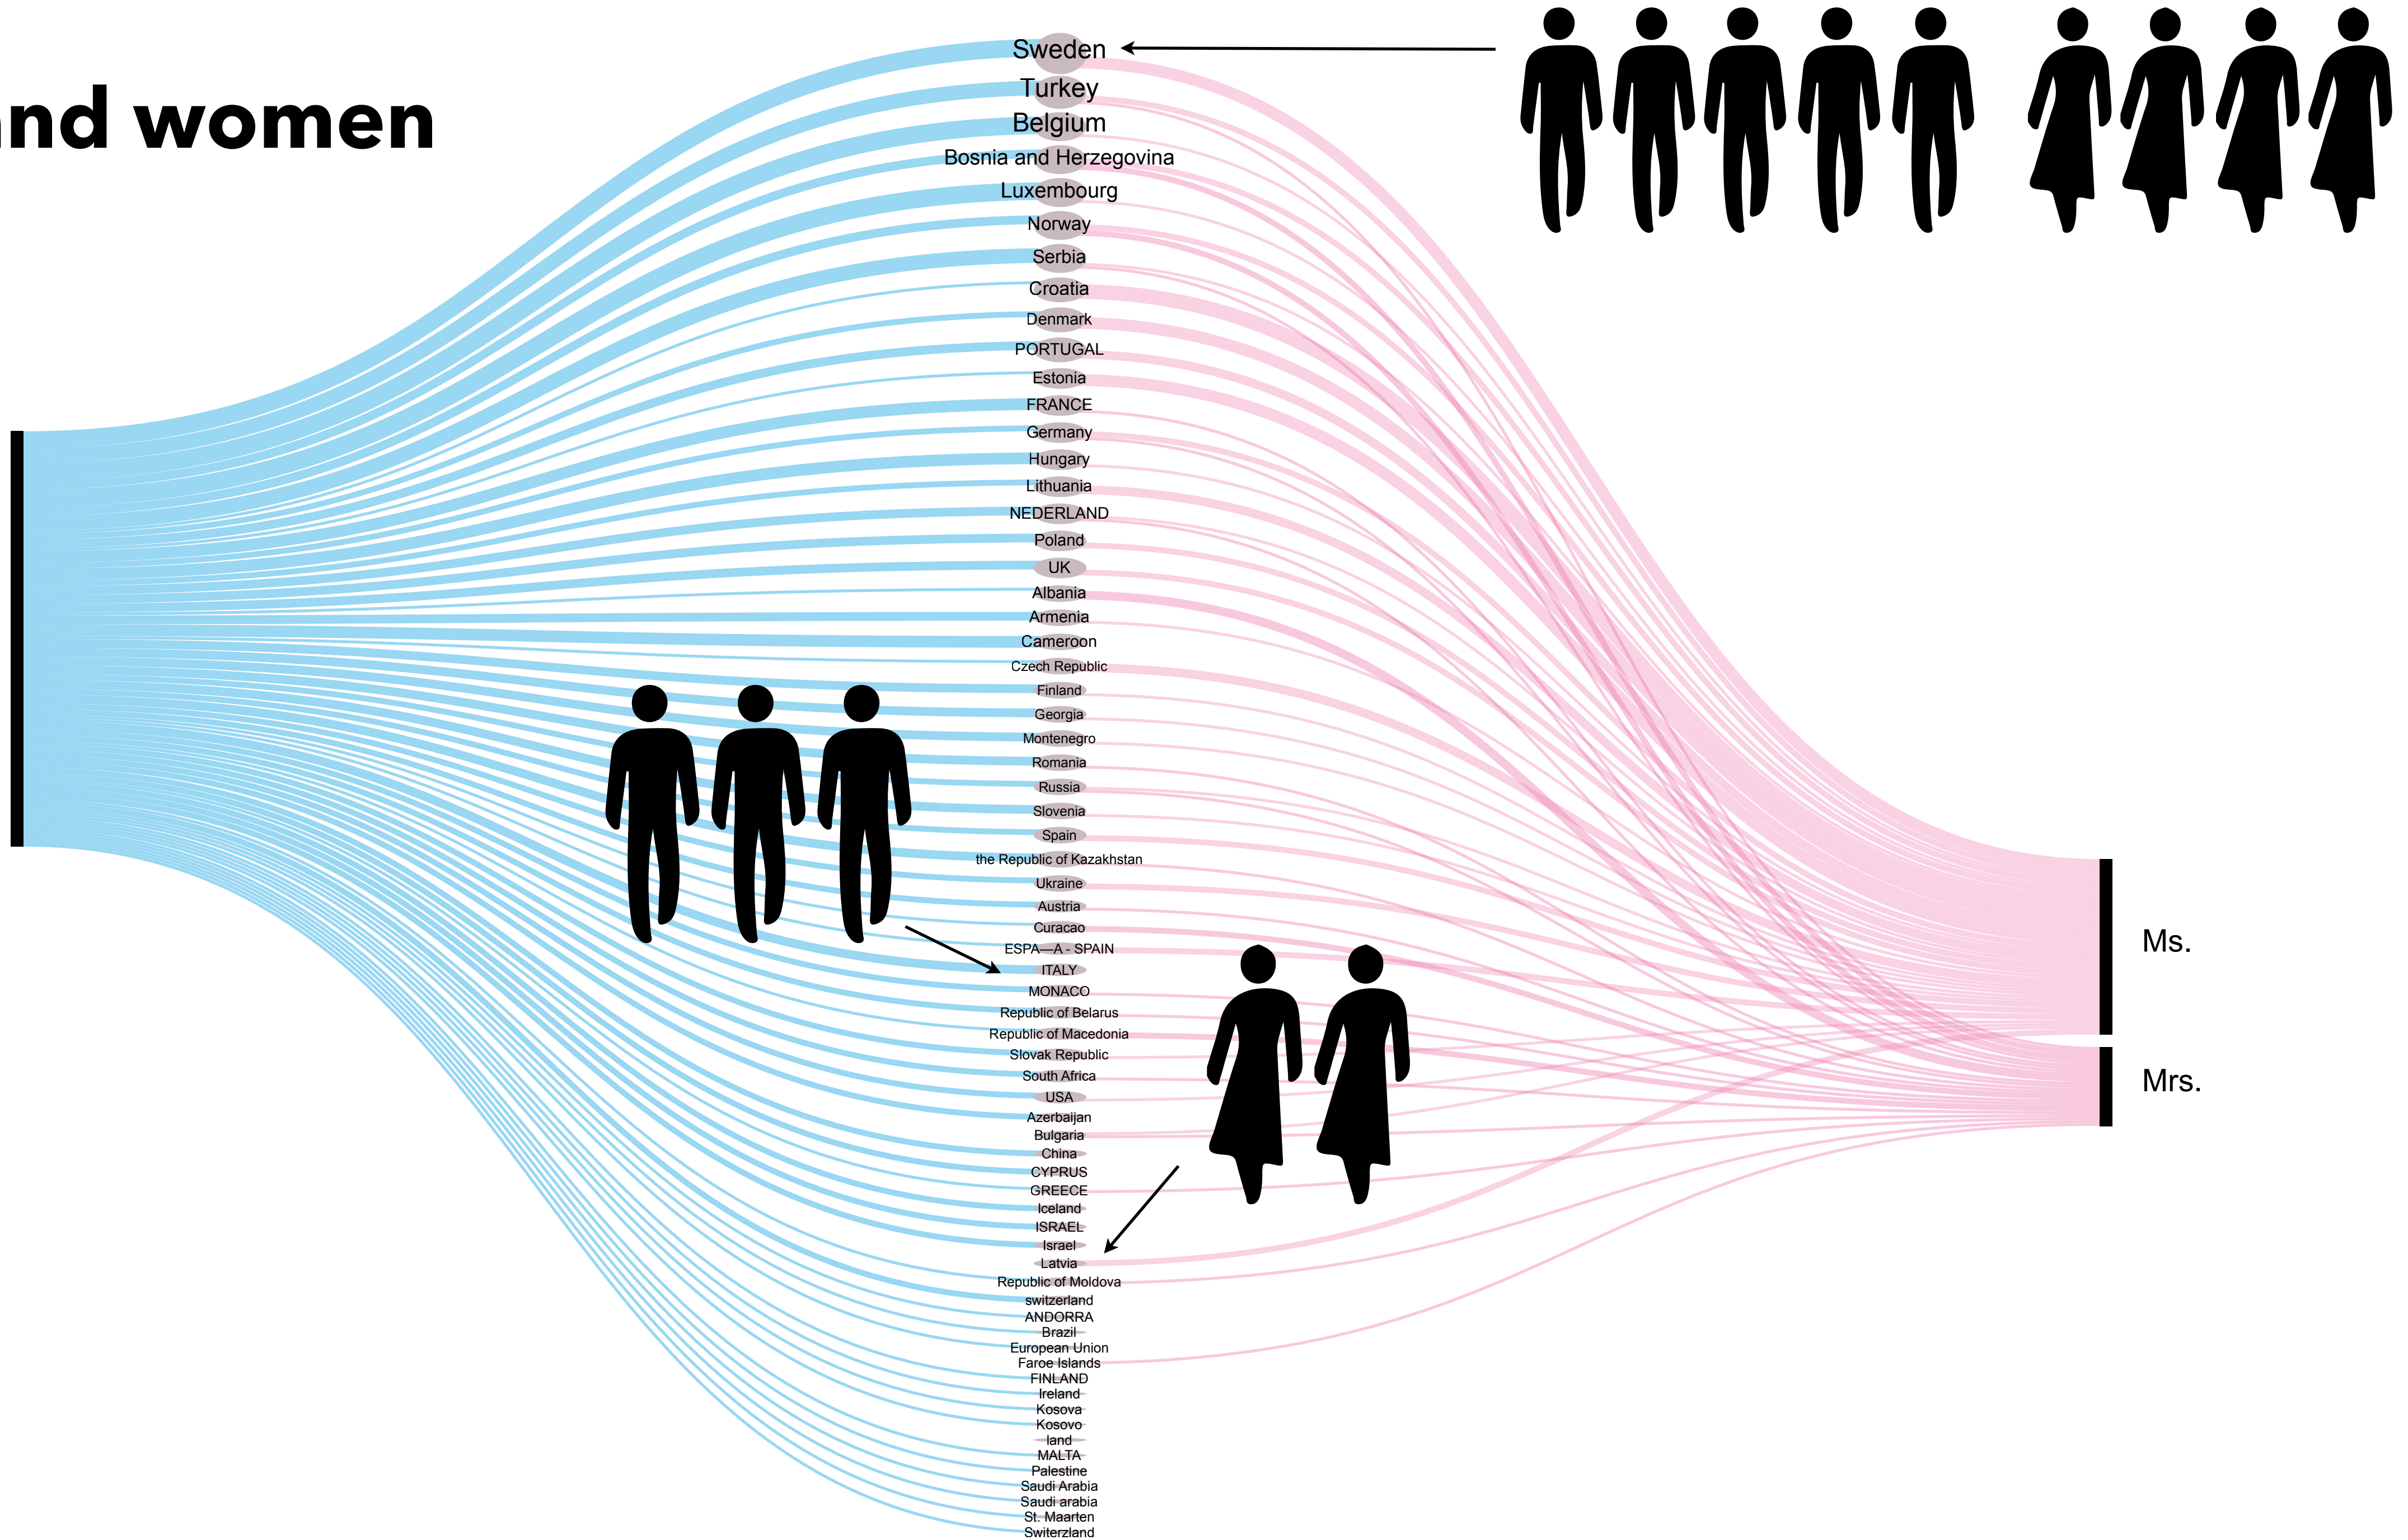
nd women

Sweden
Turkey
Belgium
Bosnia and Herzegovina
Luxembourg
Norway
Serbia
Croatia
Denmark
PORTUGAL
Estonia
FRANCE
Germany
Hungary
Lithuania
NEDERLAND
Poland
UK
Albania
Armenia
Cameroon
Czech Republic
Finland
Georgia
Montenegro
Romania
Russia
Slovenia
Spain
the Republic of Kazakhstan
Ukraine
Austria
Curacao
ESPA—A - SPAIN
ITALY
MONACO
Republic of Belarus
Republic of Macedonia
Slovak Republic
South Africa
USA
Azerbaijan
Bulgaria
China
CYPRUS
GREECE
Iceland
ISRAEL
Israel
Latvia
Republic of Moldova
switzerland
ANDORRA
Brazil
European Union
Faroe Islands
FINLAND
Ireland
Kosova
Kosovo
land
MALTA
Palestine
Saudi Arabia
Saudi arabia
St. Maarten
Switzerland

Ms.
Mrs.